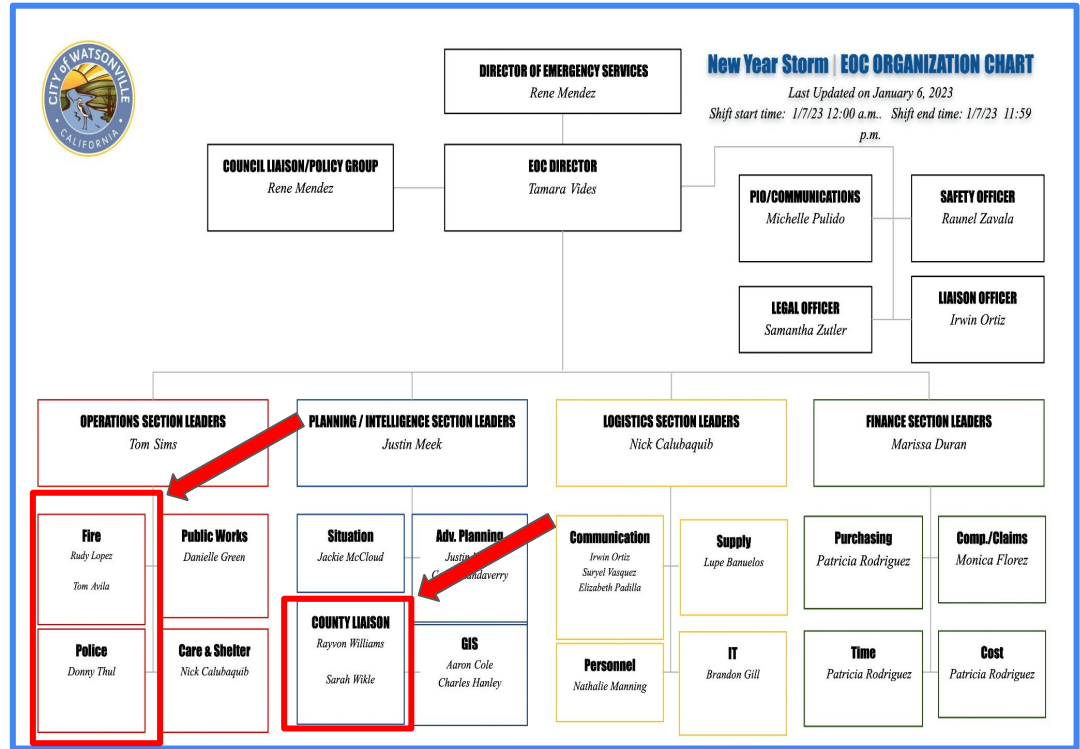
CITY of WATSONVILLE CALIFORNIA

DIRECTOR OF EMERGENCY SERVICES
Rene Mendez

New Year Storm | EOC ORGANIZATION CHART
Last Updated on January 6, 2023
Shift start time: 1/7/23 12:00 a.m.. Shift end time: 1/7/23 11:59 p.m.

COUNCIL LIAISON/POLICY GROUP
Rene Mendez

EOC DIRECTOR
Tamara Vides

PIO/COMMUNICATIONS
Michelle Pulido

SAFETY OFFICER
Raunel Zavala

LEGAL OFFICER
Samantha Zutler

LIAISON OFFICER
Irwin Ortiz

OPERATIONS SECTION LEADERS
Tom Sims

PLANNING / INTELLIGENCE SECTION LEADERS
Justin Meek

LOGISTICS SECTION LEADERS
Nick Calubaquib

FINANCE SECTION LEADERS
Marissa Duran

Fire
Rudy Lopez
Tom Avila

Public Works
Danielle Green

Police
Donny Thul

Care & Shelter
Nick Calubaquib

Situation
Jackie McCloud

Adv. Planning
Justin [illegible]
C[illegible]andaverry

COUNTY LIAISON
Rayvon Williams
Sarah Wikle

GIS
Aaron Cole
Charles Hanley

Communication
Irwin Ortiz
Suryel Vasquez
Elizabeth Padilla

Supply
Lupe Banuelos

Personnel
Nathalie Manning

IT
Brandon Gill

Purchasing
Patricia Rodriguez

Comp./Claims
Monica Florez

Time
Patricia Rodriguez

Cost
Patricia Rodriguez